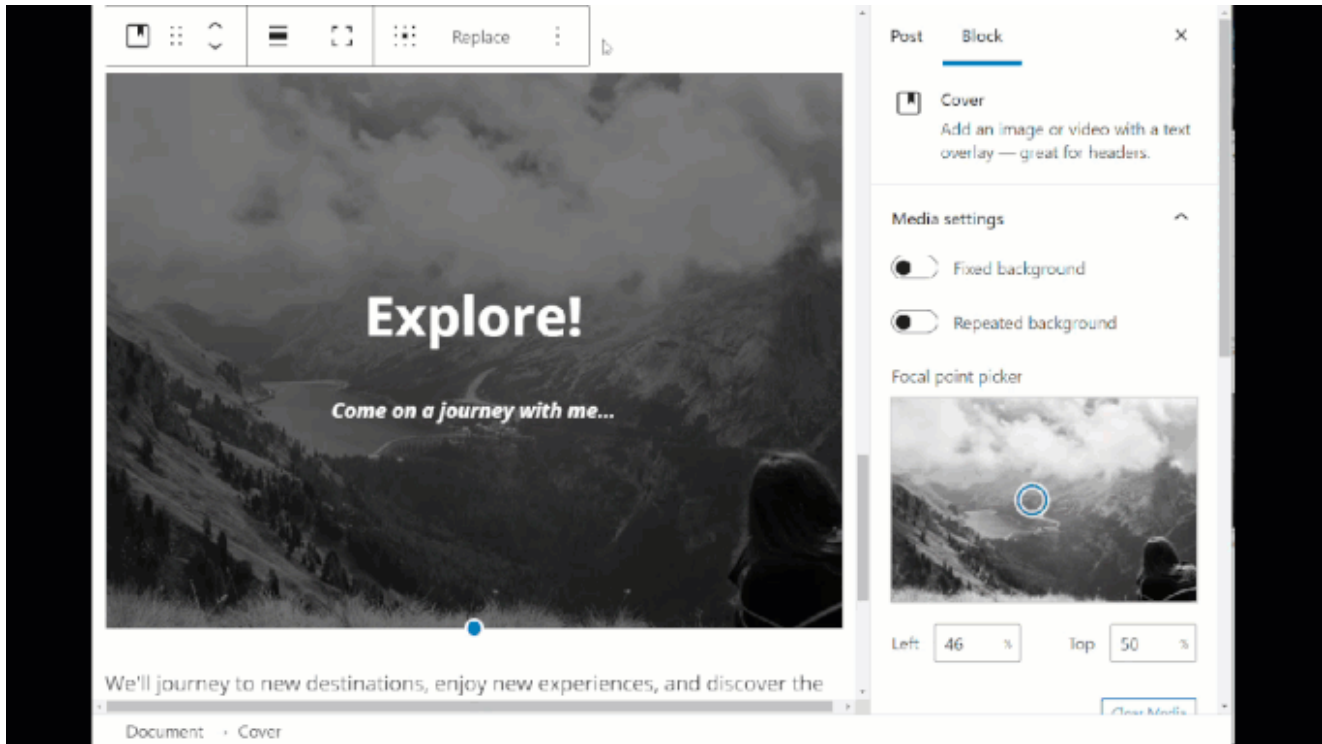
Replace

Explore!

Come on a journey with me...

We'll journey to new destinations, enjoy new experiences, and discover the

Document · Cover

Post Block ×

Cover
Add an image or video with a text overlay — great for headers.

Media settings

Fixed background

Repeated background

Focal point picker

Left 46 %
Top 50 %

Clear Media